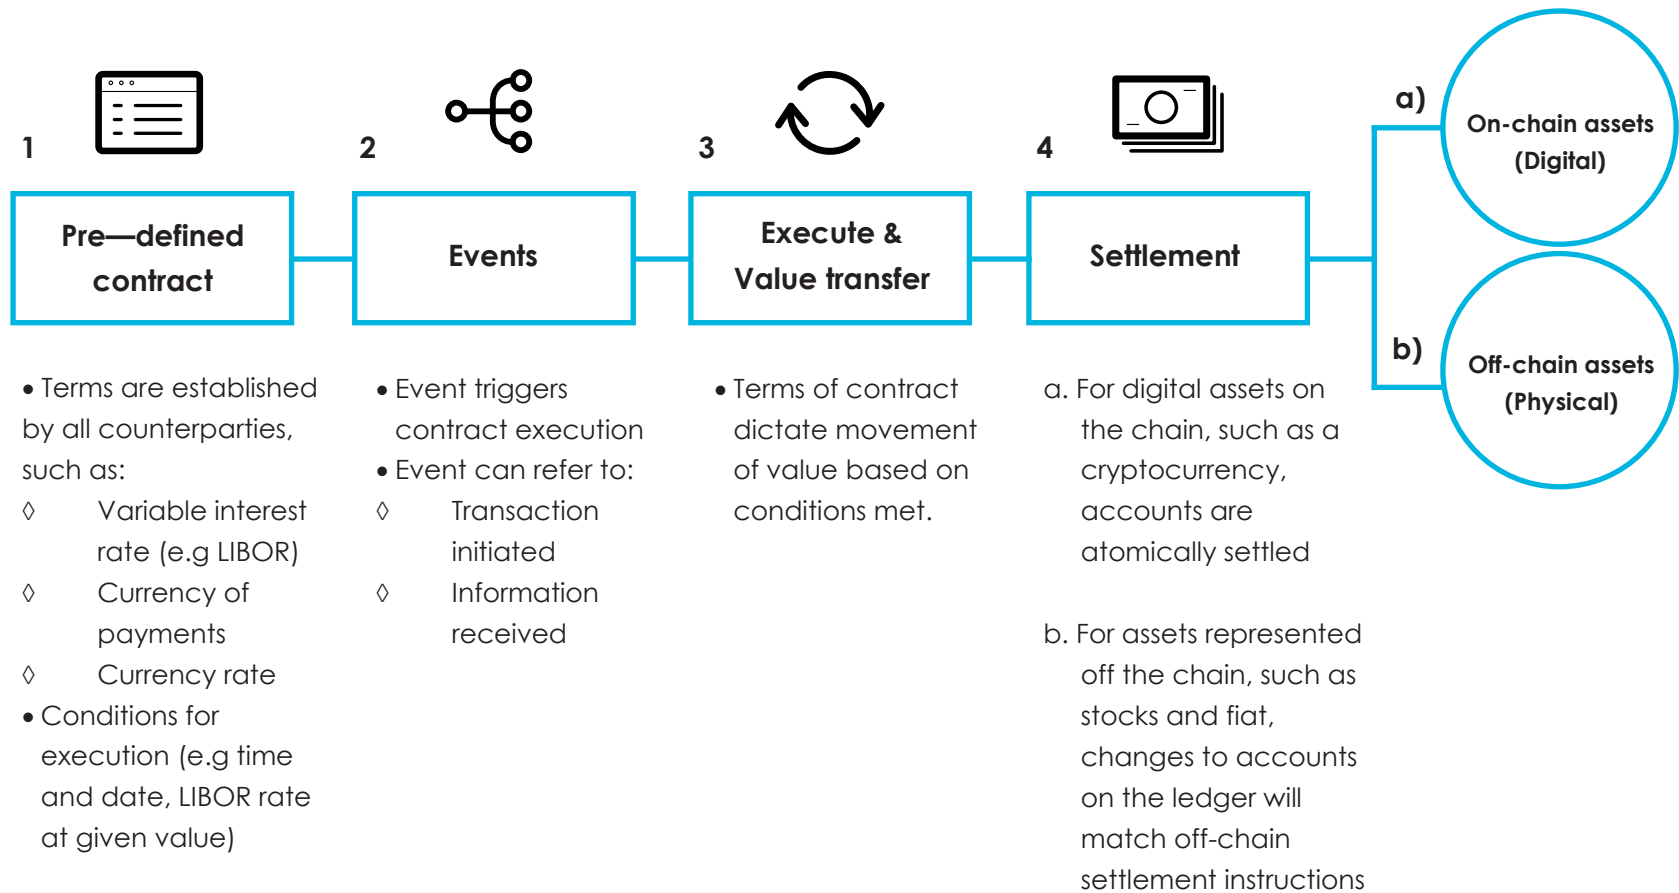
1

Pre—defined contract

• Terms are established by all counterparties, such as:
◊ Variable interest rate (e.g LIBOR)
◊ Currency of payments
◊ Currency rate
• Conditions for execution (e.g time and date, LIBOR rate at given value)

2

Events

• Event triggers contract execution
• Event can refer to:
◊ Transaction initiated
◊ Information received

3

Execute & Value transfer

• Terms of contract dictate movement of value based on conditions met.

4

Settlement

a. For digital assets on the chain, such as a cryptocurrency, accounts are atomically settled

b. For assets represented off the chain, such as stocks and fiat, changes to accounts on the ledger will match off-chain settlement instructions

a)

On-chain assets (Digital)

b)

Off-chain assets (Physical)